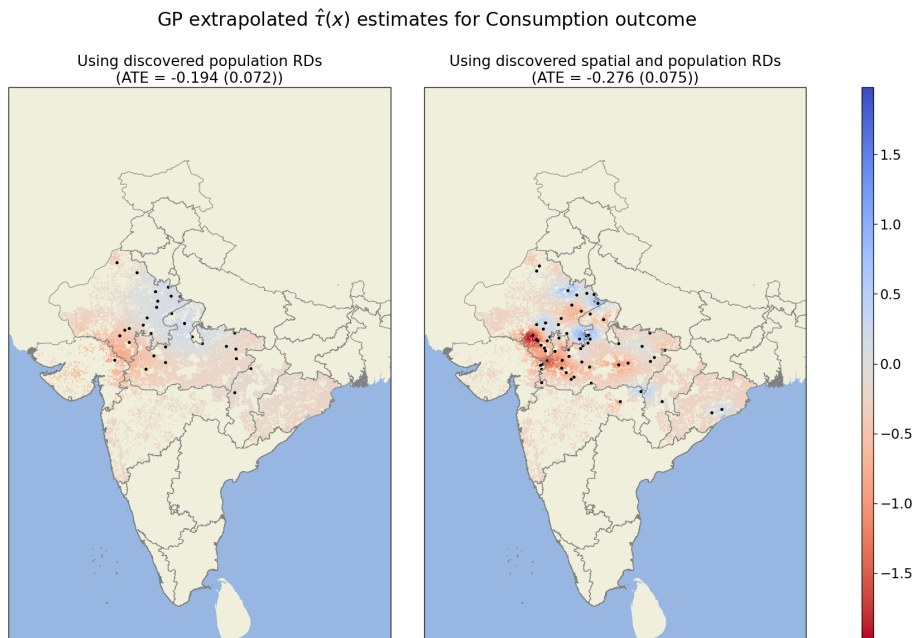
GP extrapolated $\hat{\tau}(x)$ estimates for Consumption outcome

Using discovered population RDs
(ATE = -0.194 (0.072))

Using discovered spatial and population RDs
(ATE = -0.276 (0.075))

1.5
1.0
0.5
0.0
−0.5
−1.0
−1.5